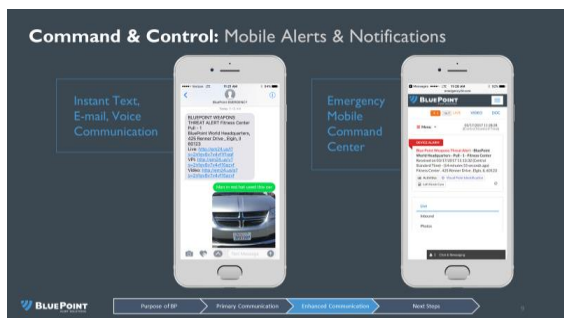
Command & Control: Mobile Alerts & Notifications

Instant Text, E-mail, Voice Communication

BLUEPOINT WEAPONS THREAT ALERT Fitness Center Pull - 1 BluePoint World Headquarters, 225 Ranson Drive, Elgin, Il 60123

Live: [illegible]
VPI: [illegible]
Video: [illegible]

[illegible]

Text Message

Emergency Mobile Command Center

BLUEPOINT

Menu

BluePoint Weapons Threat Alert - BluePoint World Headquarters - Pull - 1 - Fitness Center

Chat

Inbound

Photos

BLUEPOINT

Purpose of BP | Primary Communication | Enhanced Communication | Next Steps